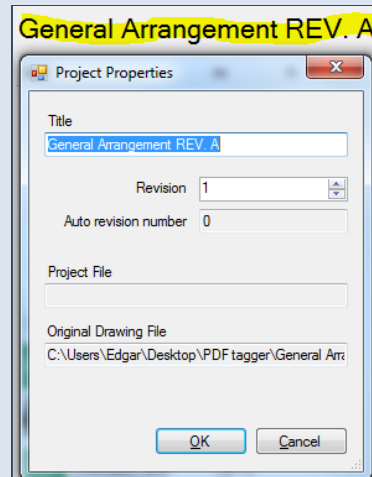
General Arrangement REV. A

Project Properties

Title

General Arrangement REV. A

Revision 1

Auto revision number 0

Project File

Original Drawing File

C:\Users\Edgar\Desktop\PDF tagger\General Arra

OK

Cancel